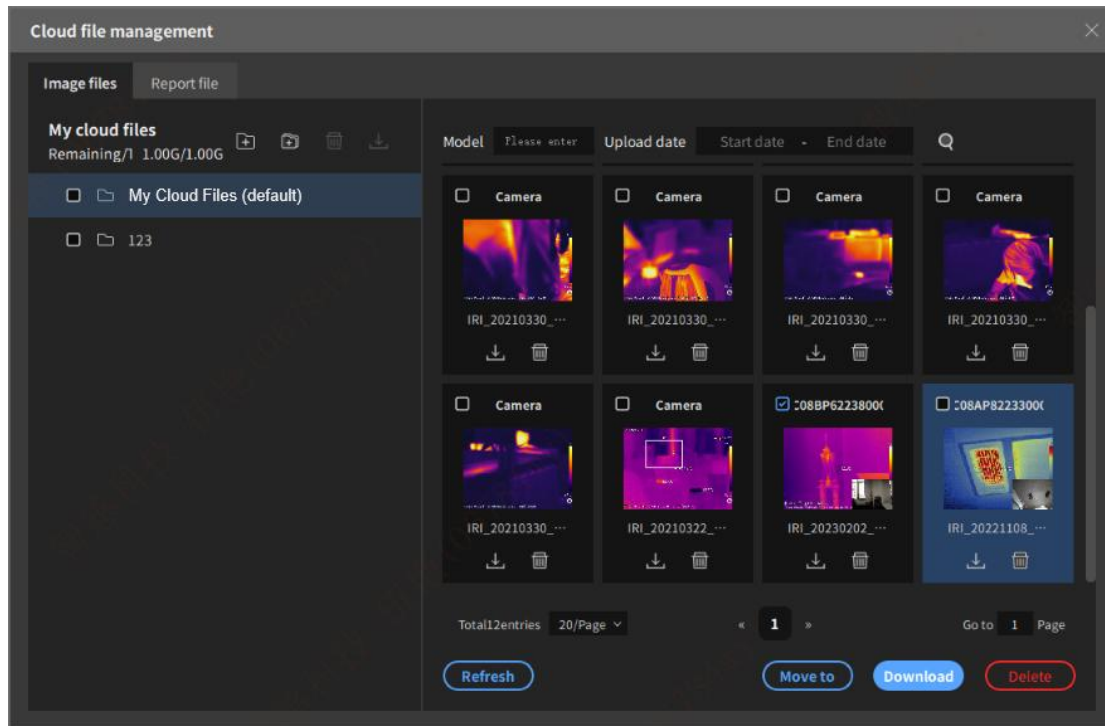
Cloud file management

Image files Report file

My cloud files
Remaining/1 1.00G/1.00G

My Cloud Files (default)

123

Model Please enter Upload date Start date - End date

Camera
IRI_20210330_···

Camera
IRI_20210330_···

Camera
IRI_20210330_···

Camera
IRI_20210330_···

Camera
IRI_20210330_···

Camera
IRI_20210322_···

:08BP6223800(
IRI_20230202_···

:08AP8223300(
IRI_20221108_···

Total12entries 20/Page

« 1 »

Go to 1 Page

Refresh

Move to Download Delete